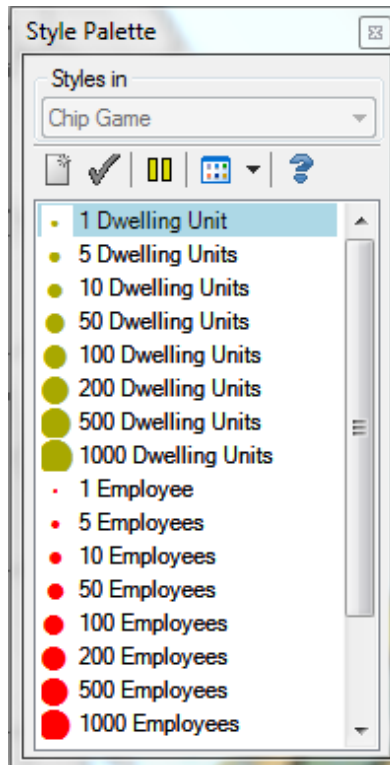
Style Palette

Styles in

Chip Game

1 Dwelling Unit
5 Dwelling Units
10 Dwelling Units
50 Dwelling Units
100 Dwelling Units
200 Dwelling Units
500 Dwelling Units
1000 Dwelling Units
1 Employee
5 Employees
10 Employees
50 Employees
100 Employees
200 Employees
500 Employees
1000 Employees